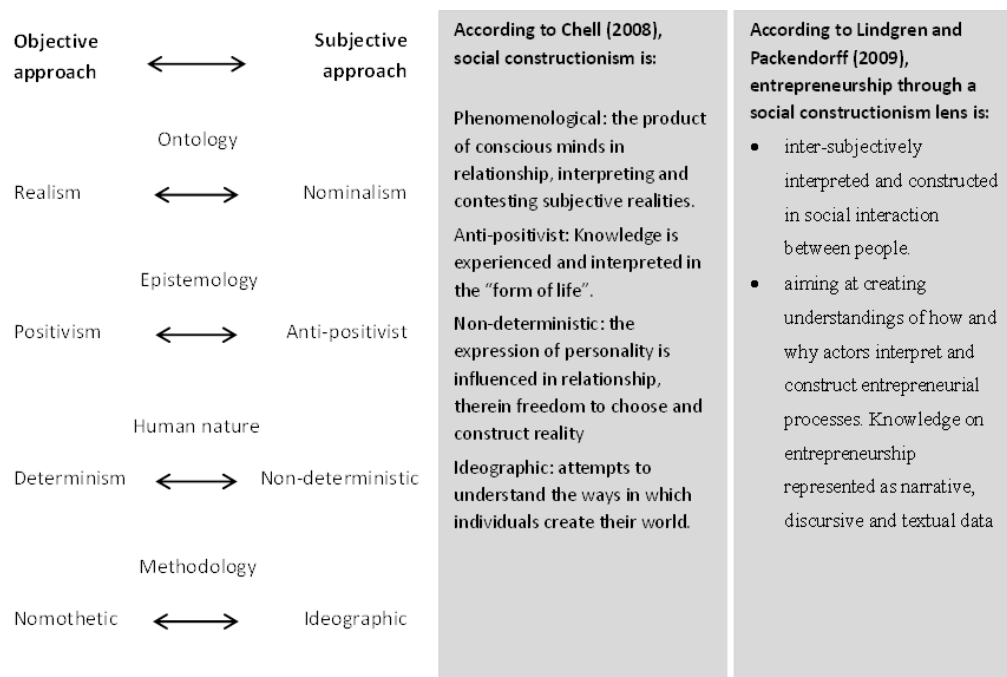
Objective approach ⟷ Subjective approach

Ontology

Realism ⟷ Nominalism

Epistemology

Positivism ⟷ Anti-positivist

Human nature

Determinism ⟷ Non-deterministic

Methodology

Nomothetic ⟷ Ideographic

According to Chell (2008), social constructionism is:

Phenomenological: the product of conscious minds in relationship, interpreting and contesting subjective realities.

Anti-positivist: Knowledge is experienced and interpreted in the "form of life".

Non-deterministic: the expression of personality is influenced in relationship, therein freedom to choose and construct reality

Ideographic: attempts to understand the ways in which individuals create their world.

According to Lindgren and Packendorff (2009), entrepreneurship through a social constructionism lens is:

- inter-subjectively interpreted and constructed in social interaction between people.
- aiming at creating understandings of how and why actors interpret and construct entrepreneurial processes. Knowledge on entrepreneurship represented as narrative, discursive and textual data